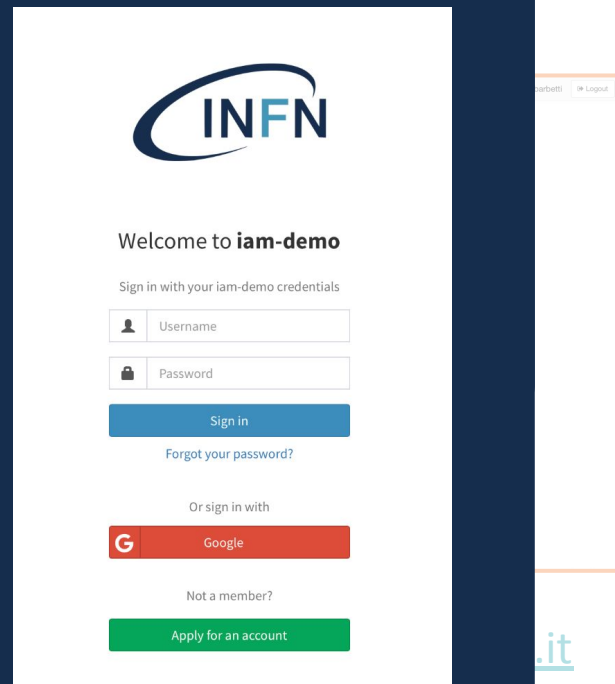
INFN

Welcome to **iam-demo**

Sign in with your iam-demo credentials

Username

Password

Sign in

Forgot your password?

Or sign in with

Google

Not a member?

Apply for an account

barbetti

Logout

.it